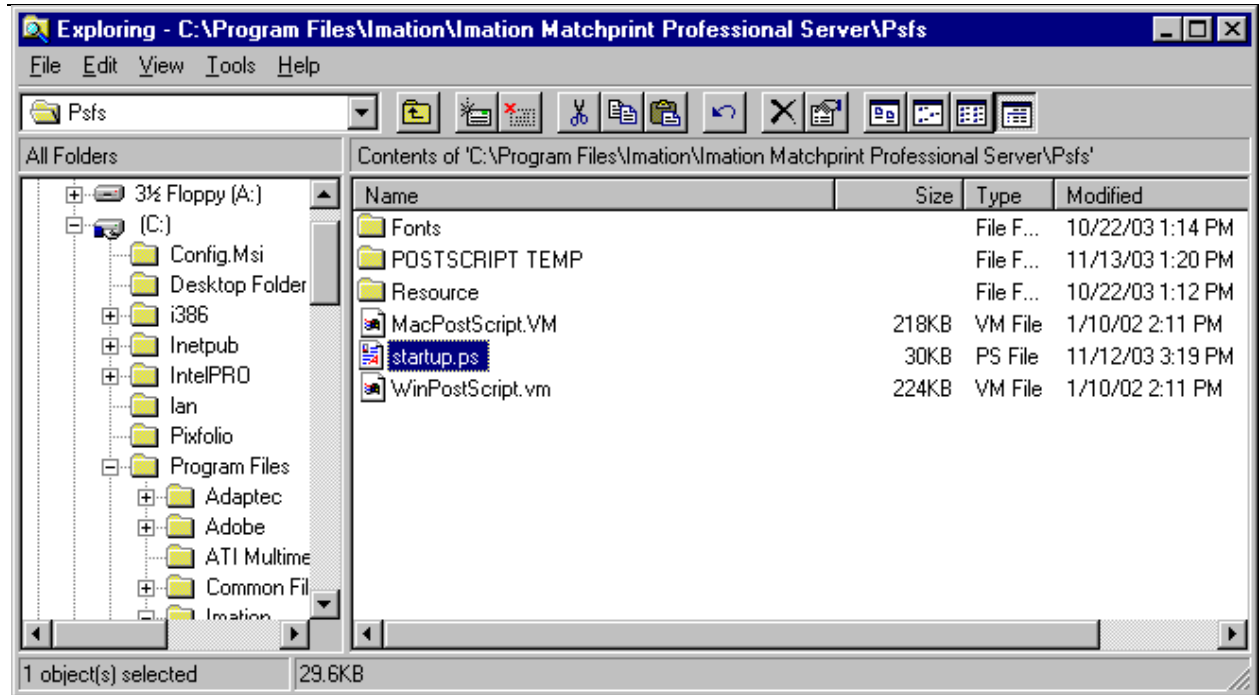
Exploring - C:\Program Files\Imation\Imation Matchprint Professional Server\Psfs

File Edit View Tools Help

Psfs

All Folders

Contents of 'C:\Program Files\Imation\Imation Matchprint Professional Server\Psfs'

3½ Floppy (A:)
(C:)
Config.Msi
Desktop Folder
i386
Inetpub
IntelPRO
Ian
Pixfolio
Program Files
Adaptec
Adobe
ATI Multime
Common Fil
Imation

| Name | Size | Type | Modified |
|---|---|---|---|
| Fonts | | File F... | 10/22/03 1:14 PM |
| POSTSCRIPT TEMP | | File F... | 11/13/03 1:20 PM |
| Resource | | File F... | 10/22/03 1:12 PM |
| MacPostScript.VM | 218KB | VM File | 1/10/02 2:11 PM |
| startup.ps | 30KB | PS File | 11/12/03 3:19 PM |
| WinPostScript.vm | 224KB | VM File | 1/10/02 2:11 PM |

1 object(s) selected
29.6KB